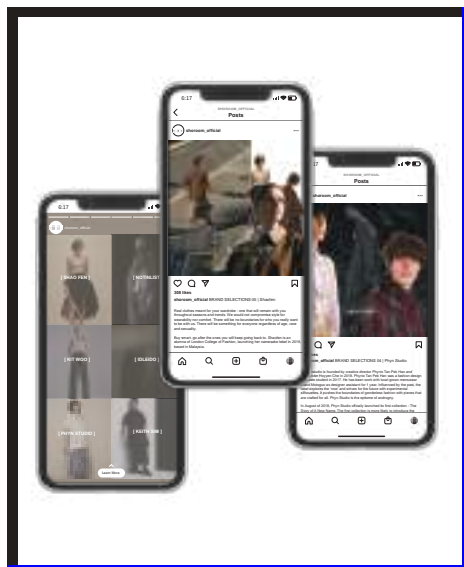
6:17

shoroom_official

[ BRAD FEN ]

[ MISTINLEE ]

[ NIT WOO ]

[ IDLEDO ]

[ PHYN STUDIO ]

[ KEITH TAN ]

Learn More

6:17

SHOROOM_OFFICIAL

Posts

shoroom_official

308 likes

shoroom_official BRAND SELECTIONS 05 | Shaofen

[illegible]

Posts

shoroom_official

shoroom_official BRAND SELECTIONS 04 | Phyn Studio

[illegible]